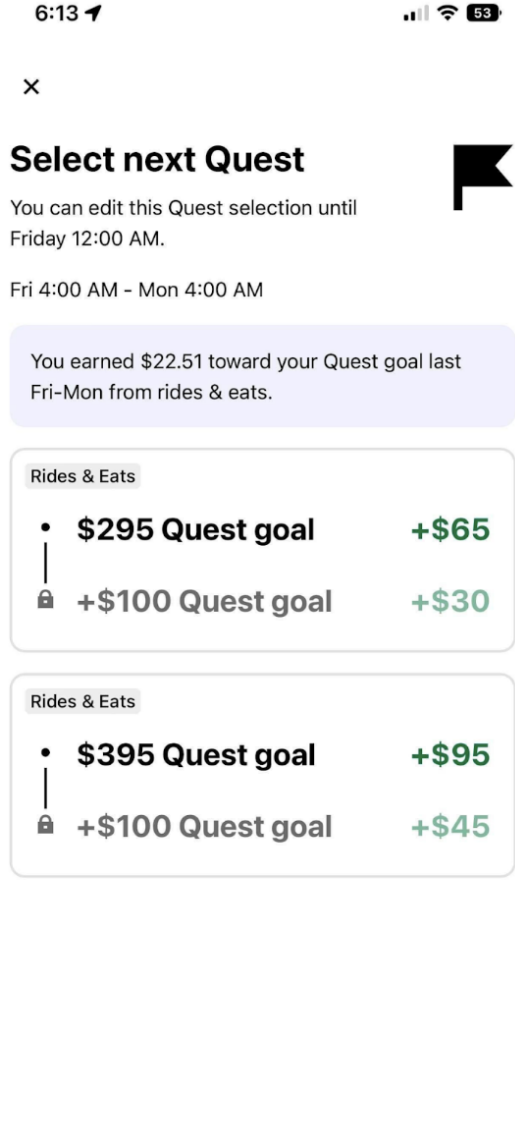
6:13 53

×

Select next Quest

You can edit this Quest selection until Friday 12:00 AM.

Fri 4:00 AM - Mon 4:00 AM

You earned $22.51 toward your Quest goal last Fri-Mon from rides & eats.

Rides & Eats

$295 Quest goal +$65

+$100 Quest goal +$30

Rides & Eats

$395 Quest goal +$95

+$100 Quest goal +$45